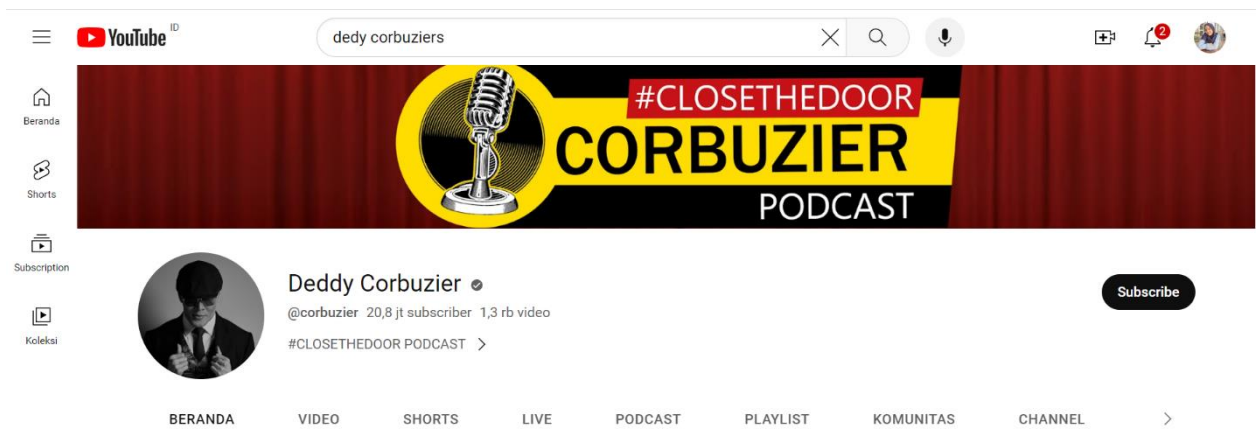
YouTube ID

dedy corbuziers

2

Beranda

Shorts

Subscription

Koleksi

#CLOSETHEDOOR
CORBUZIER
PODCAST

Deddy Corbuzier
@corbuzier 20,8 jt subscriber 1,3 rb video
#CLOSETHEDOOR PODCAST >

Subscribe

BERANDA VIDEO SHORTS LIVE PODCAST PLAYLIST KOMUNITAS CHANNEL >